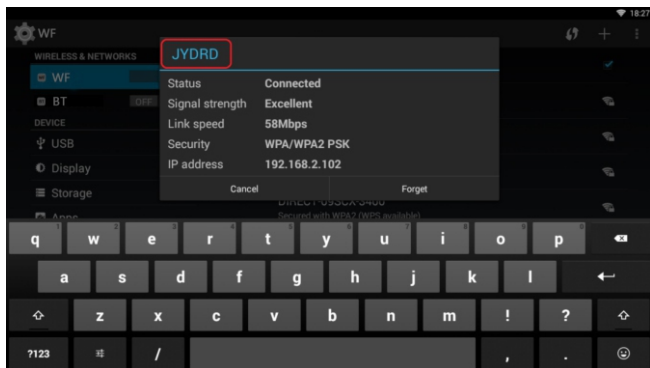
18:27

WF

WIRELESS & NETWORKS

WF

BT OFF

DEVICE

USB

Display

Storage

Apps

JYDRD

| Status | Connected |
|---|---|
| Signal strength | Excellent |
| Link speed | 58Mbps |
| Security | WPA/WPA2 PSK |
| IP address | 192.168.2.102 |

Cancel Forget

DIRECT-69SCX-3400
Secured with WPA2 (WPS available)

q 1 w 2 e 3 r 4 t 5 y 6 u 7 i 8 o 9 p 0

a s d f g h j k l

z x c v b n m ! ?

?123 /